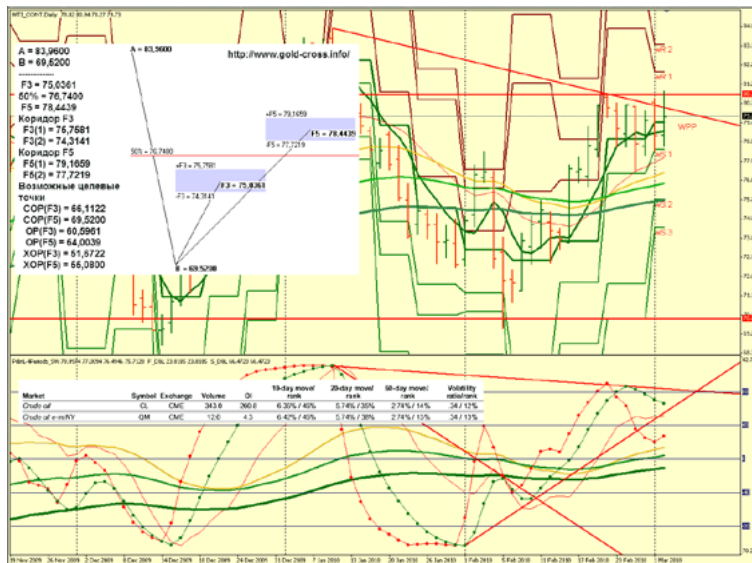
WTI_CONT Daily

A = 83,9600
B = 69,5200
-----------
F3 = 75,0361
50% = 76,7400
F5 = 78,4439
Коридор F3
F3(1) = 75,7581
F3(2) = 74,3141
Коридор F5
F5(1) = 79,1659
F5(2) = 77,7219
Возможные целевые точки
COP(F3) = 66,1122
COP(F5) = 69,5200
OP(F3) = 60,5961
OP(F5) = 64,0039
XOP(F3) = 51,5722
XOP(F5) = 55,0800

A = 83,9600
http://www.gold-cross.info/
+F5 = 79,1659
F5 = 78,4439
-F5 = 77,7219
50% = 76,7400
+F3 = 75,7581
F3 = 75,0361
-F3 = 74,3141
B = 69,5200

R 2
R 1
WPP
S 1
S 2
S 3

| Market | Symbol | Exchange | Volume | OI | 10-day move/rank | 20-day move/rank | 50-day move/rank | Volatility ratio/rank |
|---|---|---|---|---|---|---|---|---|
| Crude oil | CL | CME | 343.0 | 260.0 | 6.30% / 45% | 5.74% / 35% | 2.74% / 14% | .34 / 12% |
| Crude oil e-miNY | QM | CME | 12.0 | 4.3 | 6.42% / 45% | 5.74% / 38% | 2.74% / 15% | .34 / 13% |

18 Nov 2009 | 26 Nov 2009 | 2 Dec 2009 | 8 Dec 2009 | 14 Dec 2009 | 18 Dec 2009 | 24 Dec 2009 | 31 Dec 2009 | 7 Jan 2010 | 13 Jan 2010 | 20 Jan 2010 | 26 Jan 2010 | 1 Feb 2010 | 5 Feb 2010 | 11 Feb 2010 | 17 Feb 2010 | 23 Feb 2010 | 1 Mar 2010